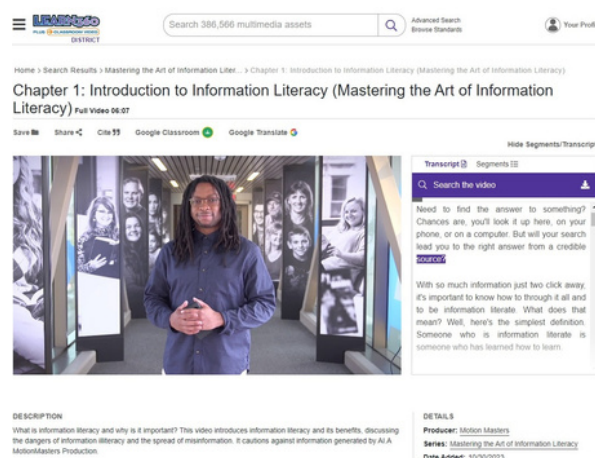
LEARN360 PLUS CLASSROOM VIDEO DISTRICT

Search 386,566 multimedia assets

Advanced Search
Browse Standards

Your Profi

Home > Search Results > Mastering the Art of Information Liter... > Chapter 1: Introduction to Information Literacy (Mastering the Art of Information Literacy)

Chapter 1: Introduction to Information Literacy (Mastering the Art of Information Literacy) Full Video 06:07

Save Share Cite Google Classroom Google Translate

Hide Segments/Transcrip

Transcript Segments

Search the video

Need to find the answer to something? Chances are, you'll look it up here, on your phone, or on a computer. But will your search lead you to the right answer from a credible source?

With so much information just two click away, it's important to know how to through it all and to be information literate. What does that mean? Well, here's the simplest definition. Someone who is information literate is someone who has learned how to learn.

DESCRIPTION
What is information literacy and why is it important? This video introduces information literacy and its benefits, discussing the dangers of information illiteracy and the spread of misinformation. It cautions against information generated by AI. A MotionMasters Production.

DETAILS
Producer: Motion Masters
Series: Mastering the Art of Information Literacy
Date Added: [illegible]